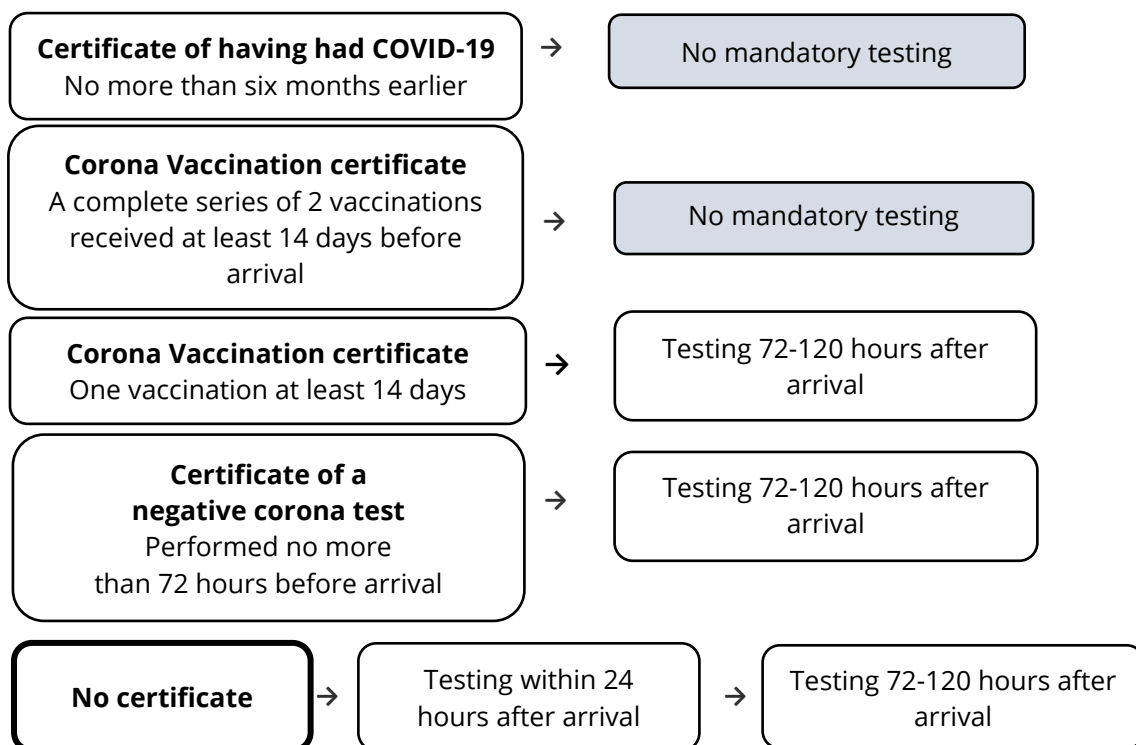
**Certificate of having had COVID-19**
No more than six months earlier

→

No mandatory testing

**Corona Vaccination certificate**
A complete series of 2 vaccinations received at least 14 days before arrival

→

No mandatory testing

**Corona Vaccination certificate**
One vaccination at least 14 days

→

Testing 72-120 hours after arrival

**Certificate of a negative corona test**
Performed no more than 72 hours before arrival

→

Testing 72-120 hours after arrival

**No certificate**

→

Testing within 24 hours after arrival

→

Testing 72-120 hours after arrival